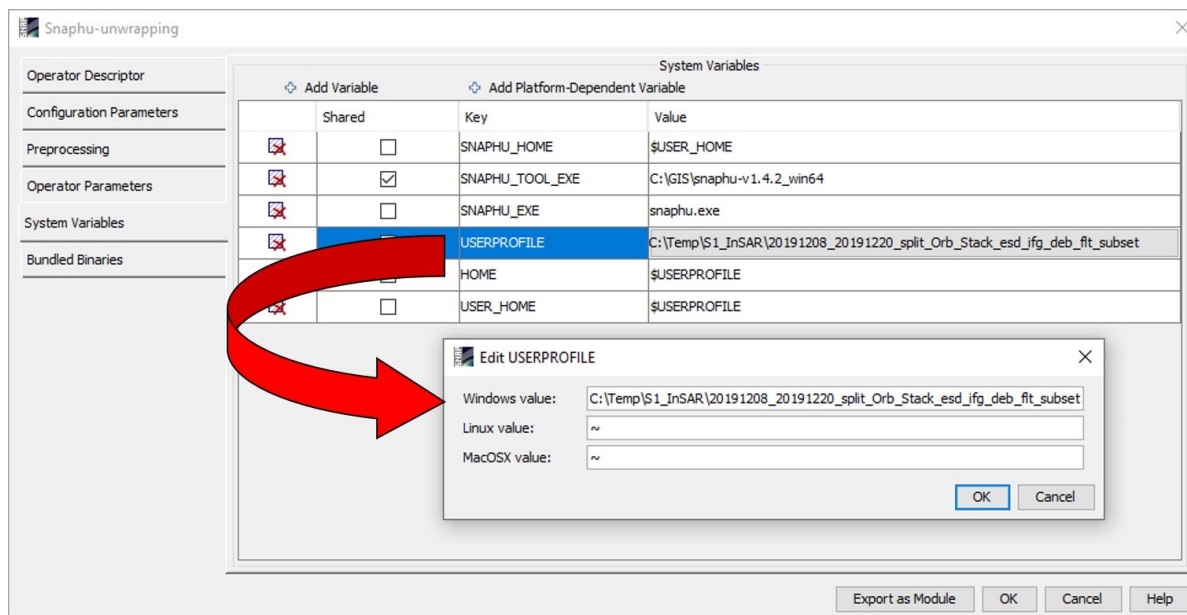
Snaphu-unwrapping

Operator Descriptor
Configuration Parameters
Preprocessing
Operator Parameters
System Variables
Bundled Binaries

System Variables

Add Variable
Add Platform-Dependent Variable

| | Shared | Key | Value |
|---|---|---|---|
| | ☐ | SNAPHU_HOME | $USER_HOME |
| | ☑ | SNAPHU_TOOL_EXE | C:\GIS\snaphu-v1.4.2_win64 |
| | ☐ | SNAPHU_EXE | snaphu.exe |
| | | USERPROFILE | C:\Temp\S1_InSAR\20191208_20191220_split_Orb_Stack_esd_ifg_deb_flt_subset |
| | | HOME | $USERPROFILE |
| | ☐ | USER_HOME | $USERPROFILE |

Edit USERPROFILE

Windows value: C:\Temp\S1_InSAR\20191208_20191220_split_Orb_Stack_esd_ifg_deb_flt_subset
Linux value: ~
MacOSX value: ~

OK Cancel

Export as Module OK Cancel Help